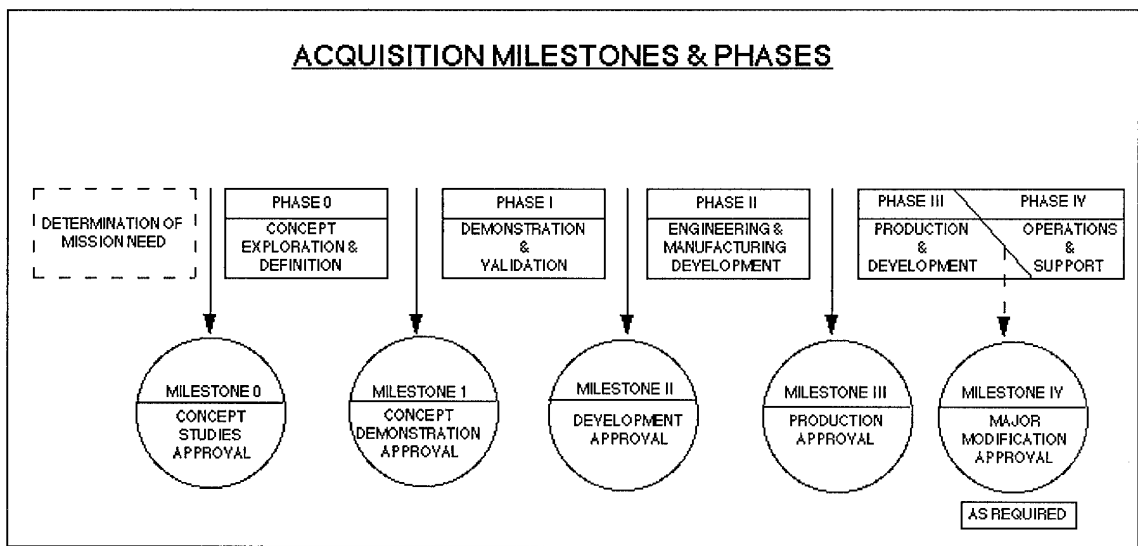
ACQUISITION MILESTONES & PHASES

DETERMINATION OF MISSION NEED

PHASE 0
CONCEPT EXPLORATION & DEFINITION

PHASE I
DEMONSTRATION & VALIDATION

PHASE II
ENGINEERING & MANUFACTURING DEVELOPMENT

PHASE III
PRODUCTION & DEVELOPMENT

PHASE IV
OPERATIONS & SUPPORT

MILESTONE 0
CONCEPT STUDIES APPROVAL

MILESTONE 1
CONCEPT DEMONSTRATION APPROVAL

MILESTONE II
DEVELOPMENT APPROVAL

MILESTONE III
PRODUCTION APPROVAL

MILESTONE IV
MAJOR MODIFICATION APPROVAL

AS REQUIRED